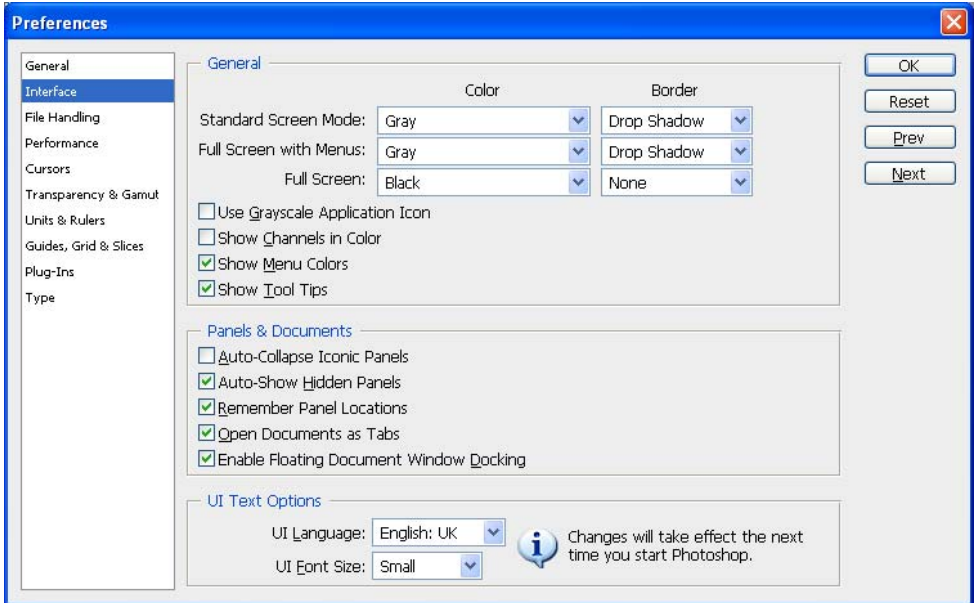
Preferences

General
Interface
File Handling
Performance
Cursors
Transparency & Gamut
Units & Rulers
Guides, Grid & Slices
Plug-Ins
Type

General

| | Color | Border |
|---|---|---|
| Standard Screen Mode: | Gray | Drop Shadow |
| Full Screen with Menus: | Gray | Drop Shadow |
| Full Screen: | Black | None |

Use Grayscale Application Icon
Show Channels in Color
Show Menu Colors
Show Tool Tips

Panels & Documents
Auto-Collapse Iconic Panels
Auto-Show Hidden Panels
Remember Panel Locations
Open Documents as Tabs
Enable Floating Document Window Docking

UI Text Options
UI Language: English: UK
UI Font Size: Small
Changes will take effect the next time you start Photoshop.

OK
Reset
Prev
Next